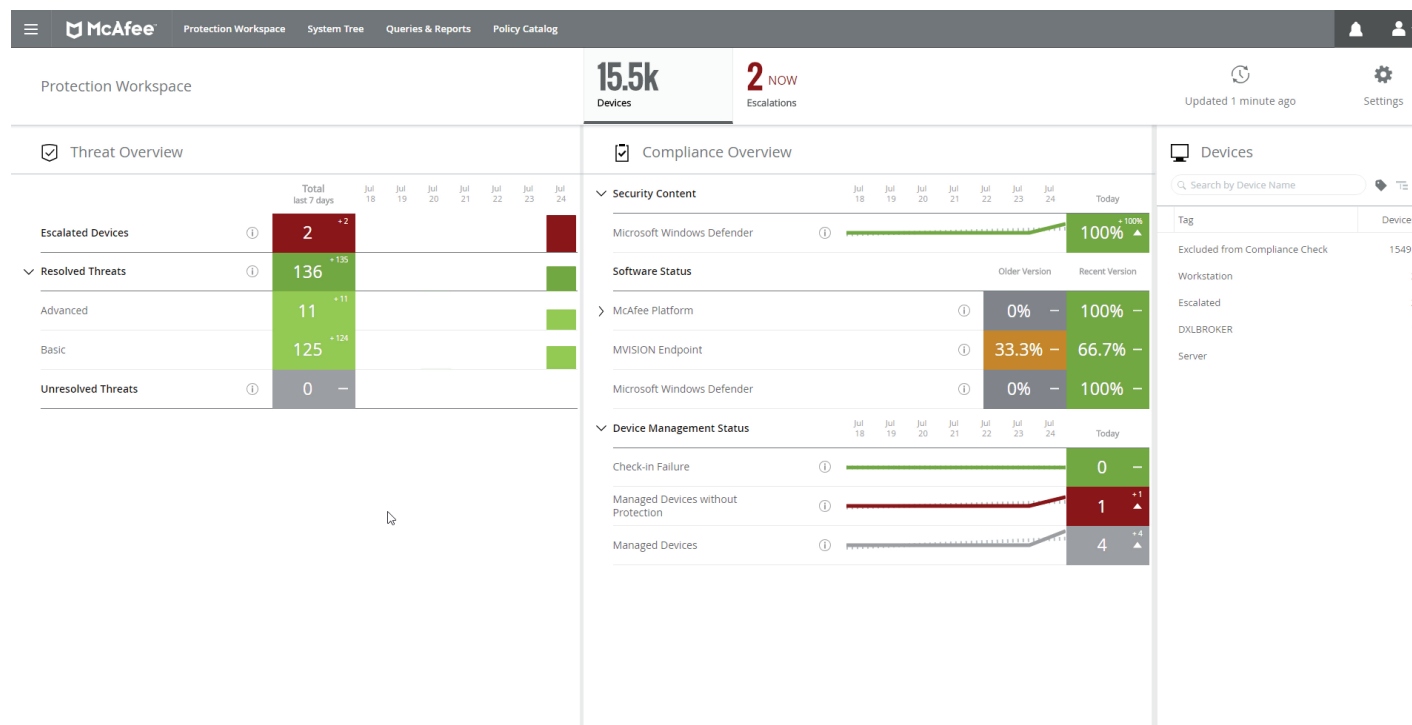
McAfee Protection Workspace System Tree Queries & Reports Policy Catalog

Protection Workspace

15.5k
Devices

2 NOW
Escalations

Updated 1 minute ago

Settings

Threat Overview

| | Total last 7 days | Jul 18 | Jul 19 | Jul 20 | Jul 21 | Jul 22 | Jul 23 | Jul 24 |
|---|---|---|---|---|---|---|---|---|
| Escalated Devices | 2 +2 | | | | | | | |
| Resolved Threats | 136 +135 | | | | | | | |
| Advanced | 11 +11 | | | | | | | |
| Basic | 125 +124 | | | | | | | |
| Unresolved Threats | 0 – | | | | | | | |

Compliance Overview

Security Content — Jul 18, Jul 19, Jul 20, Jul 21, Jul 22, Jul 23, Jul 24 — Today

| | | |
|---|---|---|
| Microsoft Windows Defender | | 100% +100% |

| Software Status | Older Version | Recent Version |
|---|---|---|
| McAfee Platform | 0% – | 100% – |
| MVISION Endpoint | 33.3% – | 66.7% – |
| Microsoft Windows Defender | 0% – | 100% – |

Device Management Status — Jul 18, Jul 19, Jul 20, Jul 21, Jul 22, Jul 23, Jul 24 — Today

| | |
|---|---|
| Check-in Failure | 0 – |
| Managed Devices without Protection | 1 +1 |
| Managed Devices | 4 +4 |

Devices

Search by Device Name

| Tag | Device |
|---|---|
| Excluded from Compliance Check | 1549 |
| Workstation | |
| Escalated | |
| DXLBROKER | |
| Server | |